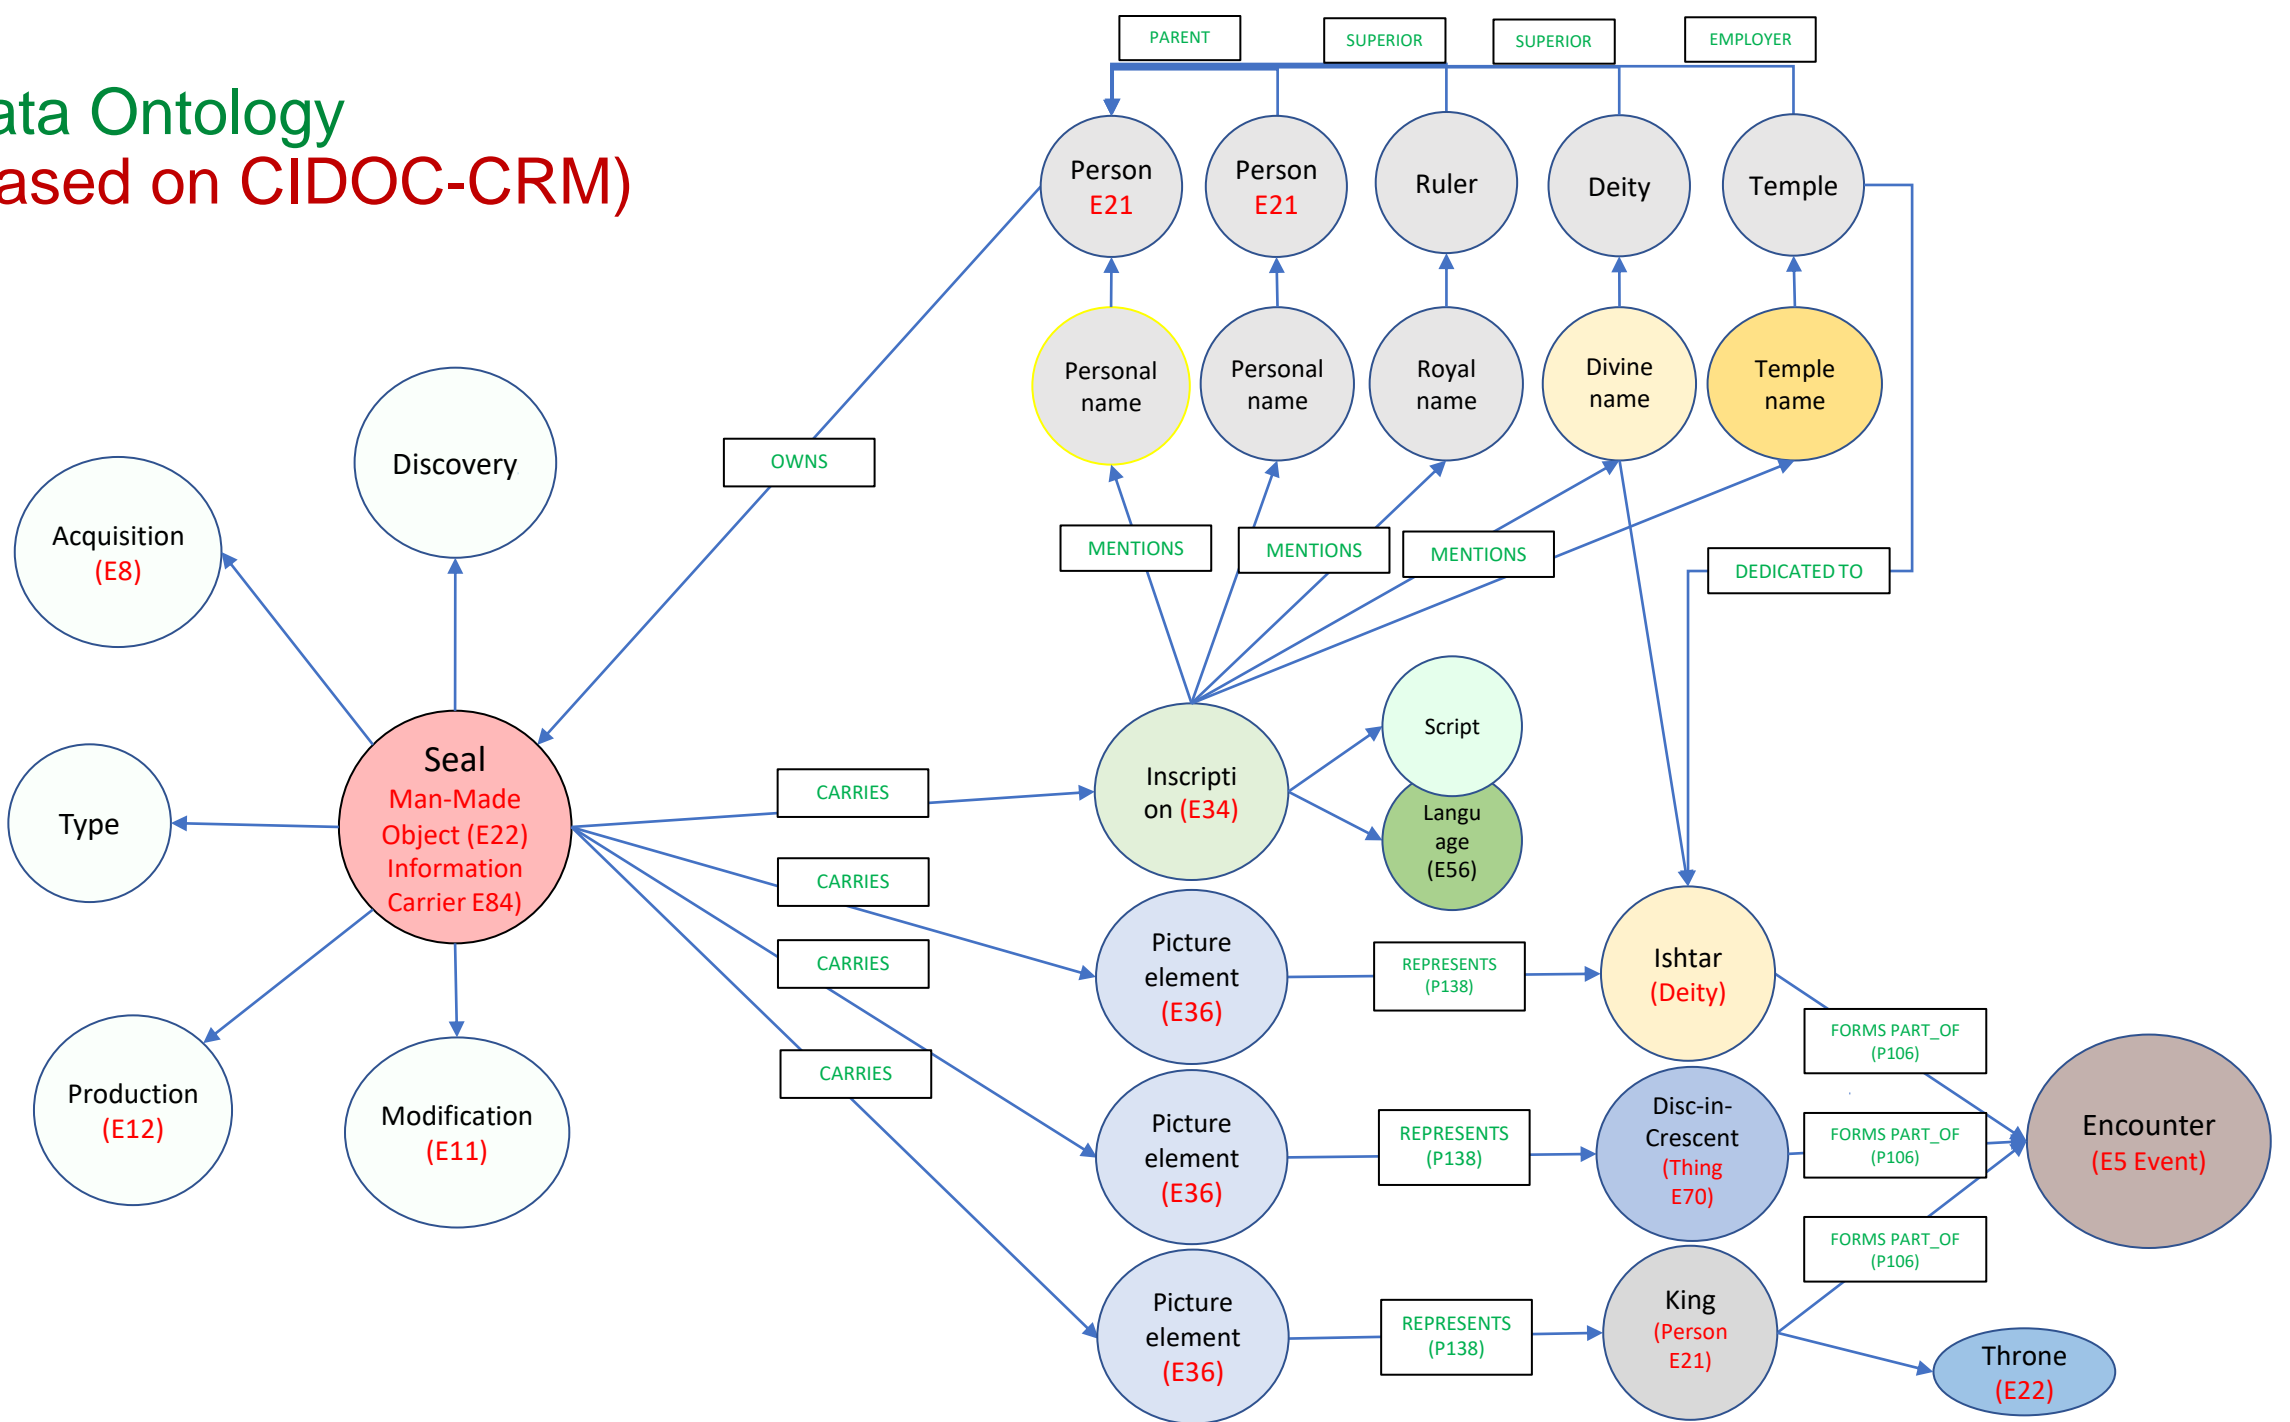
ata Ontology
ased on CIDOC-CRM)

PARENT
SUPERIOR
SUPERIOR
EMPLOYER

Person
E21

Person
E21

Ruler

Deity

Temple

Personal name

Personal name

Royal name

Divine name

Temple name

Discovery

OWNS

Acquisition
(E8)

MENTIONS
MENTIONS
MENTIONS

DEDICATED TO

Script

Seal
Man-Made Object (E22)
Information Carrier E84)

Type

CARRIES

Inscripti on (E34)

Langu age (E56)

CARRIES
CARRIES
CARRIES

Picture element
(E36)

REPRESENTS
(P138)

Ishtar
(Deity)

FORMS PART_OF
(P106)

Production
(E12)

Modification
(E11)

Picture element
(E36)

REPRESENTS
(P138)

Disc-in-Crescent
(Thing E70)

FORMS PART_OF
(P106)

Encounter
(E5 Event)

FORMS PART_OF
(P106)

Picture element
(E36)

REPRESENTS
(P138)

King
(Person E21)

Throne
(E22)